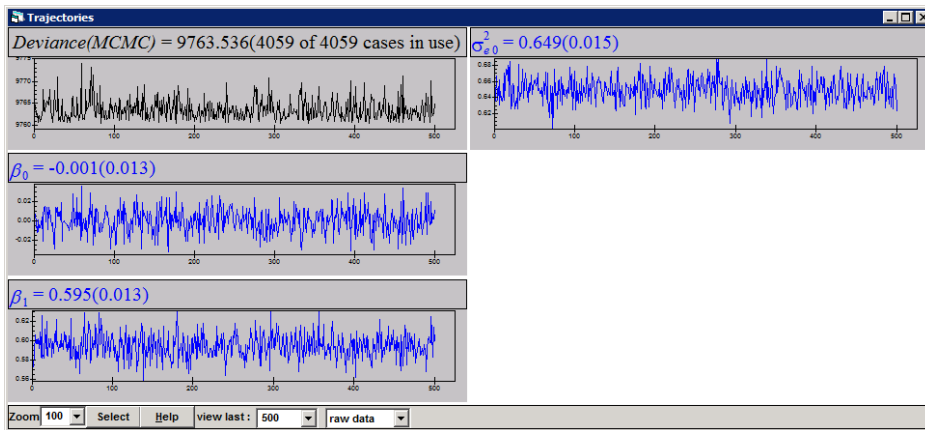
Trajectories

$Deviance(MCMC)$ = 9763.536(4059 of 4059 cases in use)

9775
9770
9765
9760
0 100 200 300 400 500

$\sigma^2_{e0}$ = 0.649(0.015)

0.68
0.66
0.64
0.62
0 100 200 300 400 500

$\beta_0$ = -0.001(0.013)

0.02
0.00
-0.02
0 100 200 300 400 500

$\beta_1$ = 0.595(0.013)

0.62
0.60
0.58
0.56
0 100 200 300 400 500

Zoom 100 Select Help view last : 500 raw data